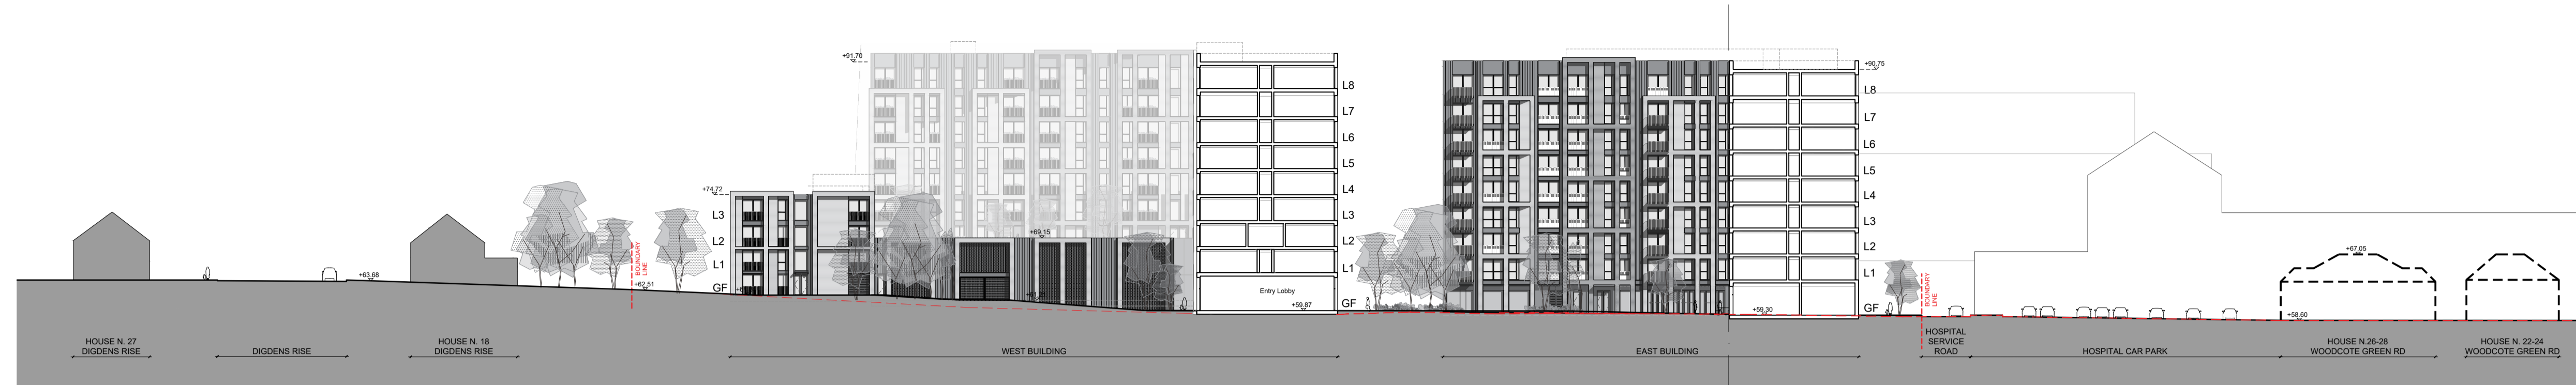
+91.70

+74.72

L3
L2
L1
GF

+69.15

L8
L7
L6
L5
L4
L3
L2
L1
GF

Entry Lobby
+59.87

+63.68

+62.51

BOUNDARY LINE

+90.75

L8
L7
L6
L5
L4
L3
L2
L1
GF

+59.30

BOUNDARY LINE

+67.05

+58.60

HOUSE N. 27
DIGDENS RISE

DIGDENS RISE

HOUSE N. 18
DIGDENS RISE

WEST BUILDING

EAST BUILDING

HOSPITAL
SERVICE
ROAD

HOSPITAL CAR PARK

HOUSE N.26-28
WOODCOTE GREEN RD

HOUSE N. 22-24
WOODCOTE GREEN RD